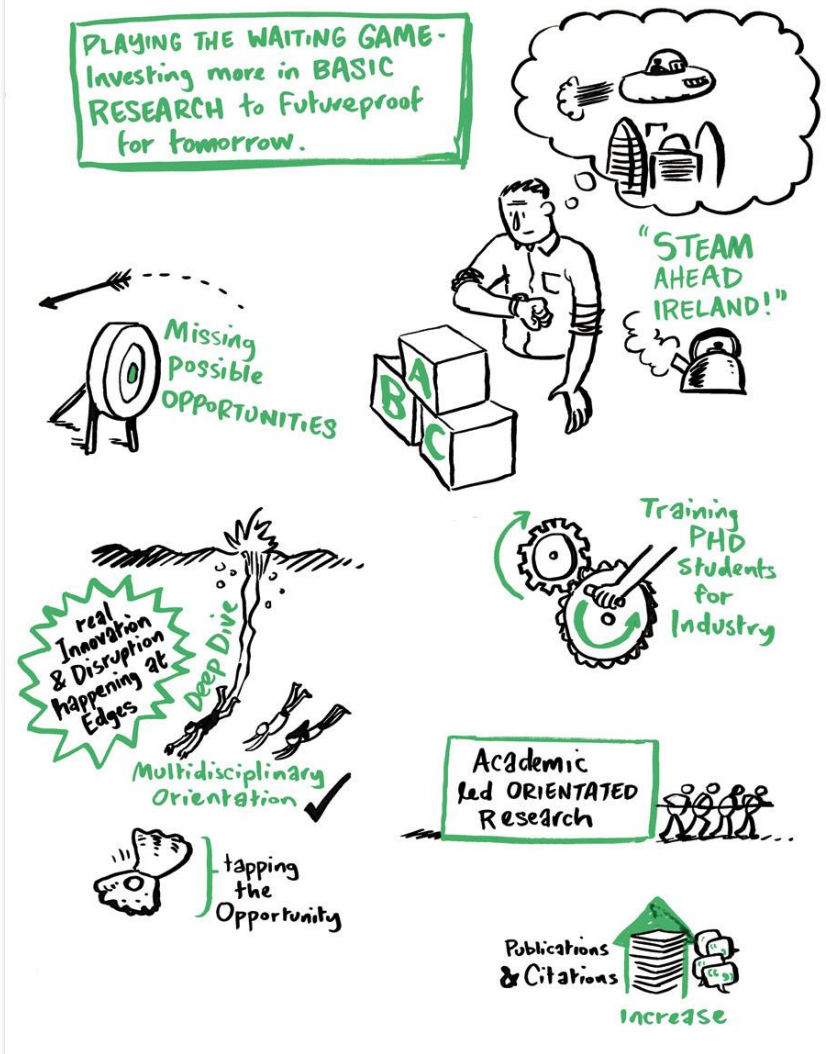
PLAYING THE WAITING GAME - Investing more in BASIC RESEARCH to Futureproof for tomorrow.

"STEAM AHEAD IRELAND!"

Missing Possible OPPORTUNITIES

A
B
C

Training PHD students for Industry

real Innovation & Disruption happening at Edges

Deep Dive

Multidisciplinary Orientation

Academic led ORIENTATED Research

tapping the Opportunity

Publications & Citations

Increase